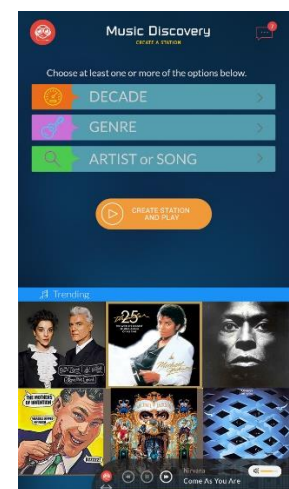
Music Discovery
CREATE A STATION

Choose at least one or more of the options below.

DECADE

GENRE

ARTIST or SONG

CREATE STATION AND PLAY

Trending

25

Thriller

THE MOTHERS OF INVENTION

Nirvana
Come As You Are